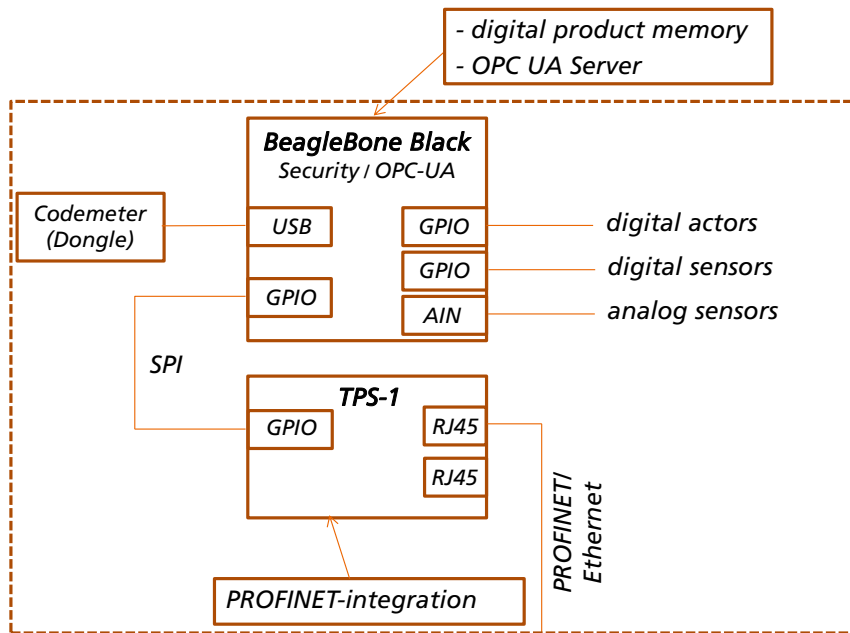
- digital product memory
- OPC UA Server

BeagleBone Black
Security / OPC-UA

Codemeter
(Dongle)

USB

GPIO

GPIO

GPIO

AIN

digital actors

digital sensors

analog sensors

SPI

TPS-1

GPIO

RJ45

RJ45

PROFINET/
Ethernet

PROFINET-integration